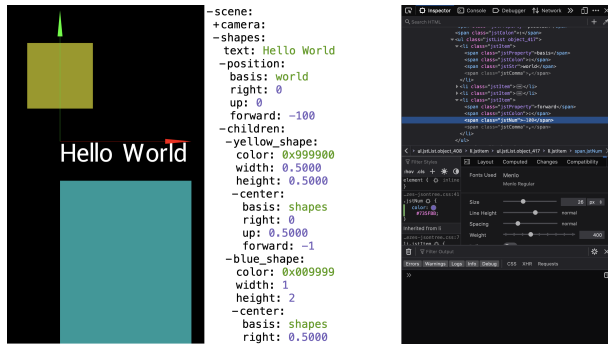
Hello World

-scene:
+camera:
-shapes:
text: Hello World
-position:
basis: world
right: 0
up: 0
forward: -100
-children:
-yellow_shape:
color: 0x999900
width: 0.5000
height: 0.5000
-center:
basis: shapes
right: 0
up: 0.5000
forward: -1
-blue_shape:
color: 0x009999
width: 1
height: 2
-center:
basis: shapes
right: 0.5000

Inspector Console Debugger Network
Search HTML
<span class="jstItem">
<span class="jstProperty">basis</span>
<span class="jstColon">:</span>
<span class="jstStr">world</span>
<span class="jstComma">,</span>
</li>
<span class="jstProperty">forward</span>
<span class="jstColon">:</span>
<span class="jstNum">-100</span>
</li>
Filter Styles
Layout Computed Changes Compatibility
Fonts Used Menlo
Menlo Regular
Size 26 px
Line Height normal
Spacing normal
Weight 400
.jstNum {
color: #73FF86;
}
Inherited from li
Filter Output
Errors Warnings Logs Info Debug CSS XHR Requests